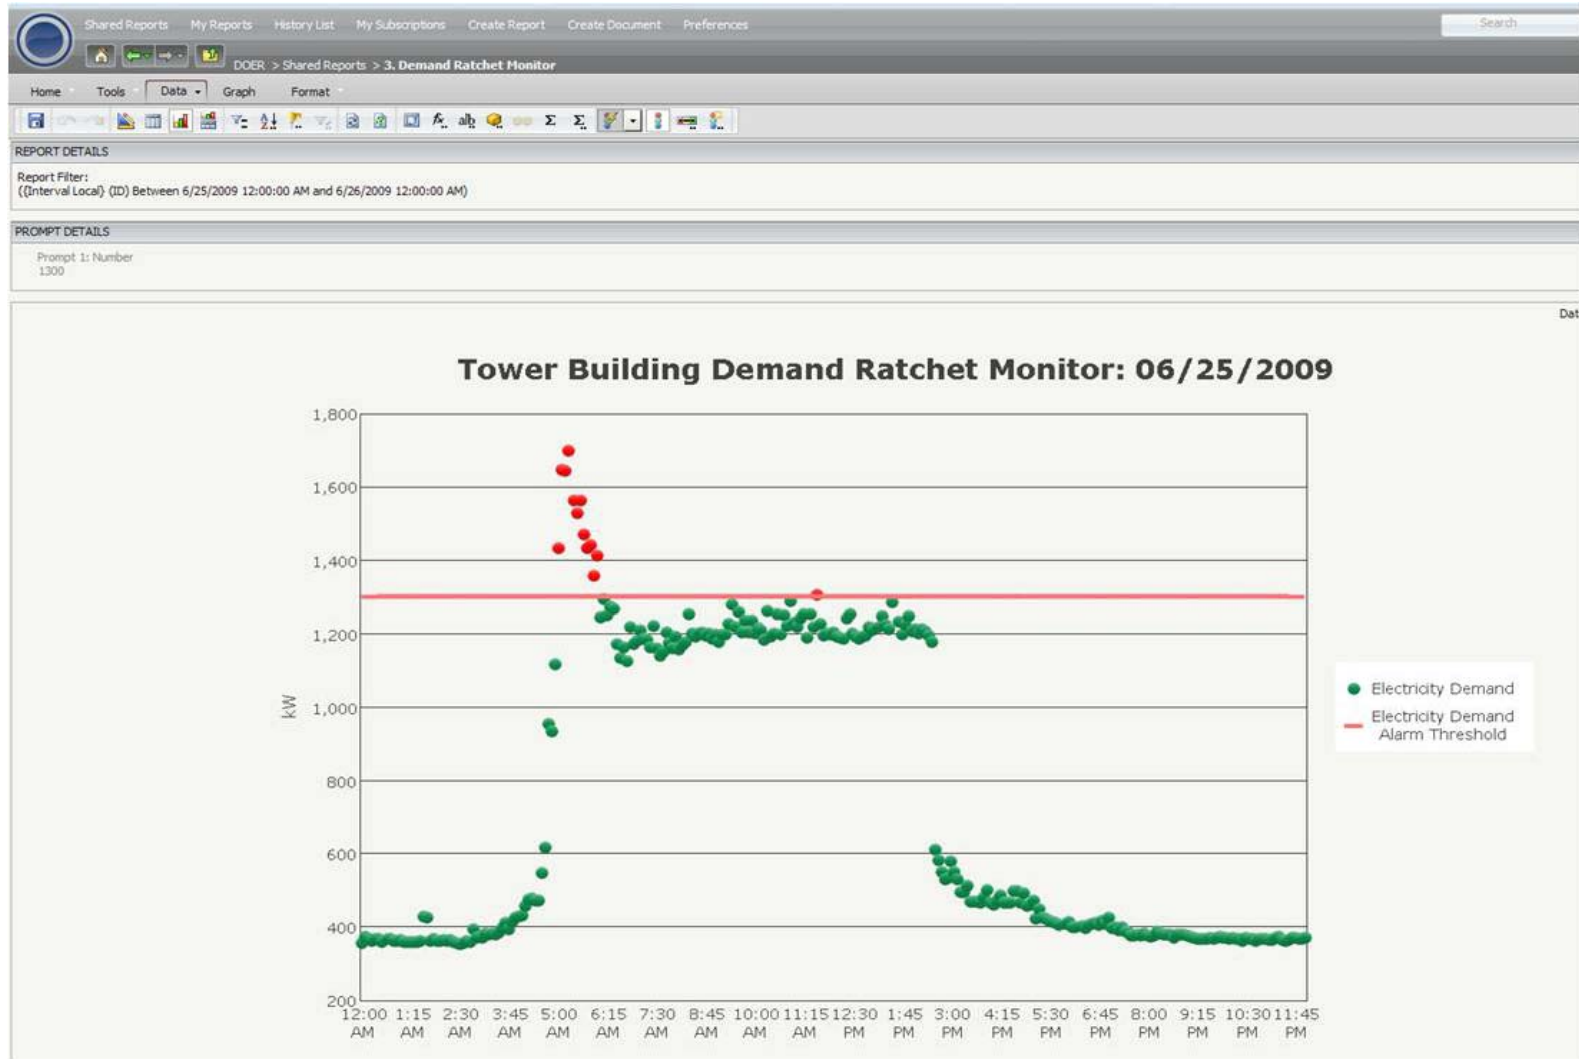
Shared Reports My Reports History List My Subscriptions Create Report Create Document Preferences

Search

DOER > Shared Reports > 3. Demand Ratchet Monitor

Home Tools Data Graph Format

REPORT DETAILS

Report Filter:
({Interval Local} (ID) Between 6/25/2009 12:00:00 AM and 6/26/2009 12:00:00 AM)

PROMPT DETAILS

Prompt 1: Number
1300

Dat

Tower Building Demand Ratchet Monitor: 06/25/2009

kW

1,800
1,600
1,400
1,200
1,000
800
600
400
200

12:00 AM 1:15 AM 2:30 AM 3:45 AM 5:00 AM 6:15 AM 7:30 AM 8:45 AM 10:00 AM 11:15 AM 12:30 PM 1:45 PM 3:00 PM 4:15 PM 5:30 PM 6:45 PM 8:00 PM 9:15 PM 10:30 PM 11:45 PM

Electricity Demand
Electricity Demand Alarm Threshold